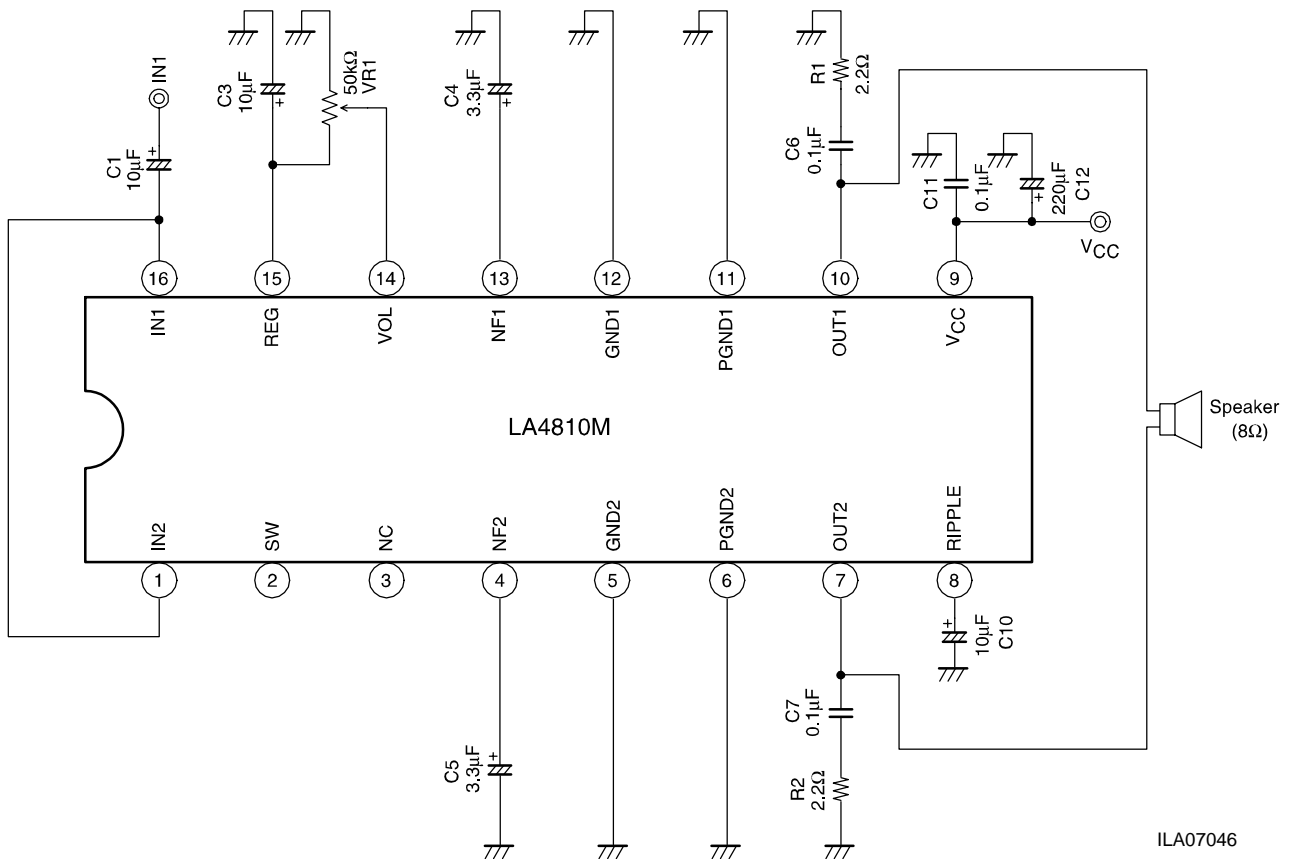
IN1
C1 10μF
C3 10μF
50kΩ VR1
C4 3.3μF
R1 2.2Ω
C6 0.1μF
C11 0.1μF
220μF C12
$V_{CC}$

16 15 14 13 12 11 10 9

IN1 REG VOL NF1 GND1 PGND1 OUT1 $V_{CC}$

LA4810M

Speaker (8Ω)

IN2 SW NC NF2 GND2 PGND2 OUT2 RIPPLE

1 2 3 4 5 6 7 8

10μF C10
C7 0.1μF
C5 3.3μF
R2 2.2Ω

ILA07046